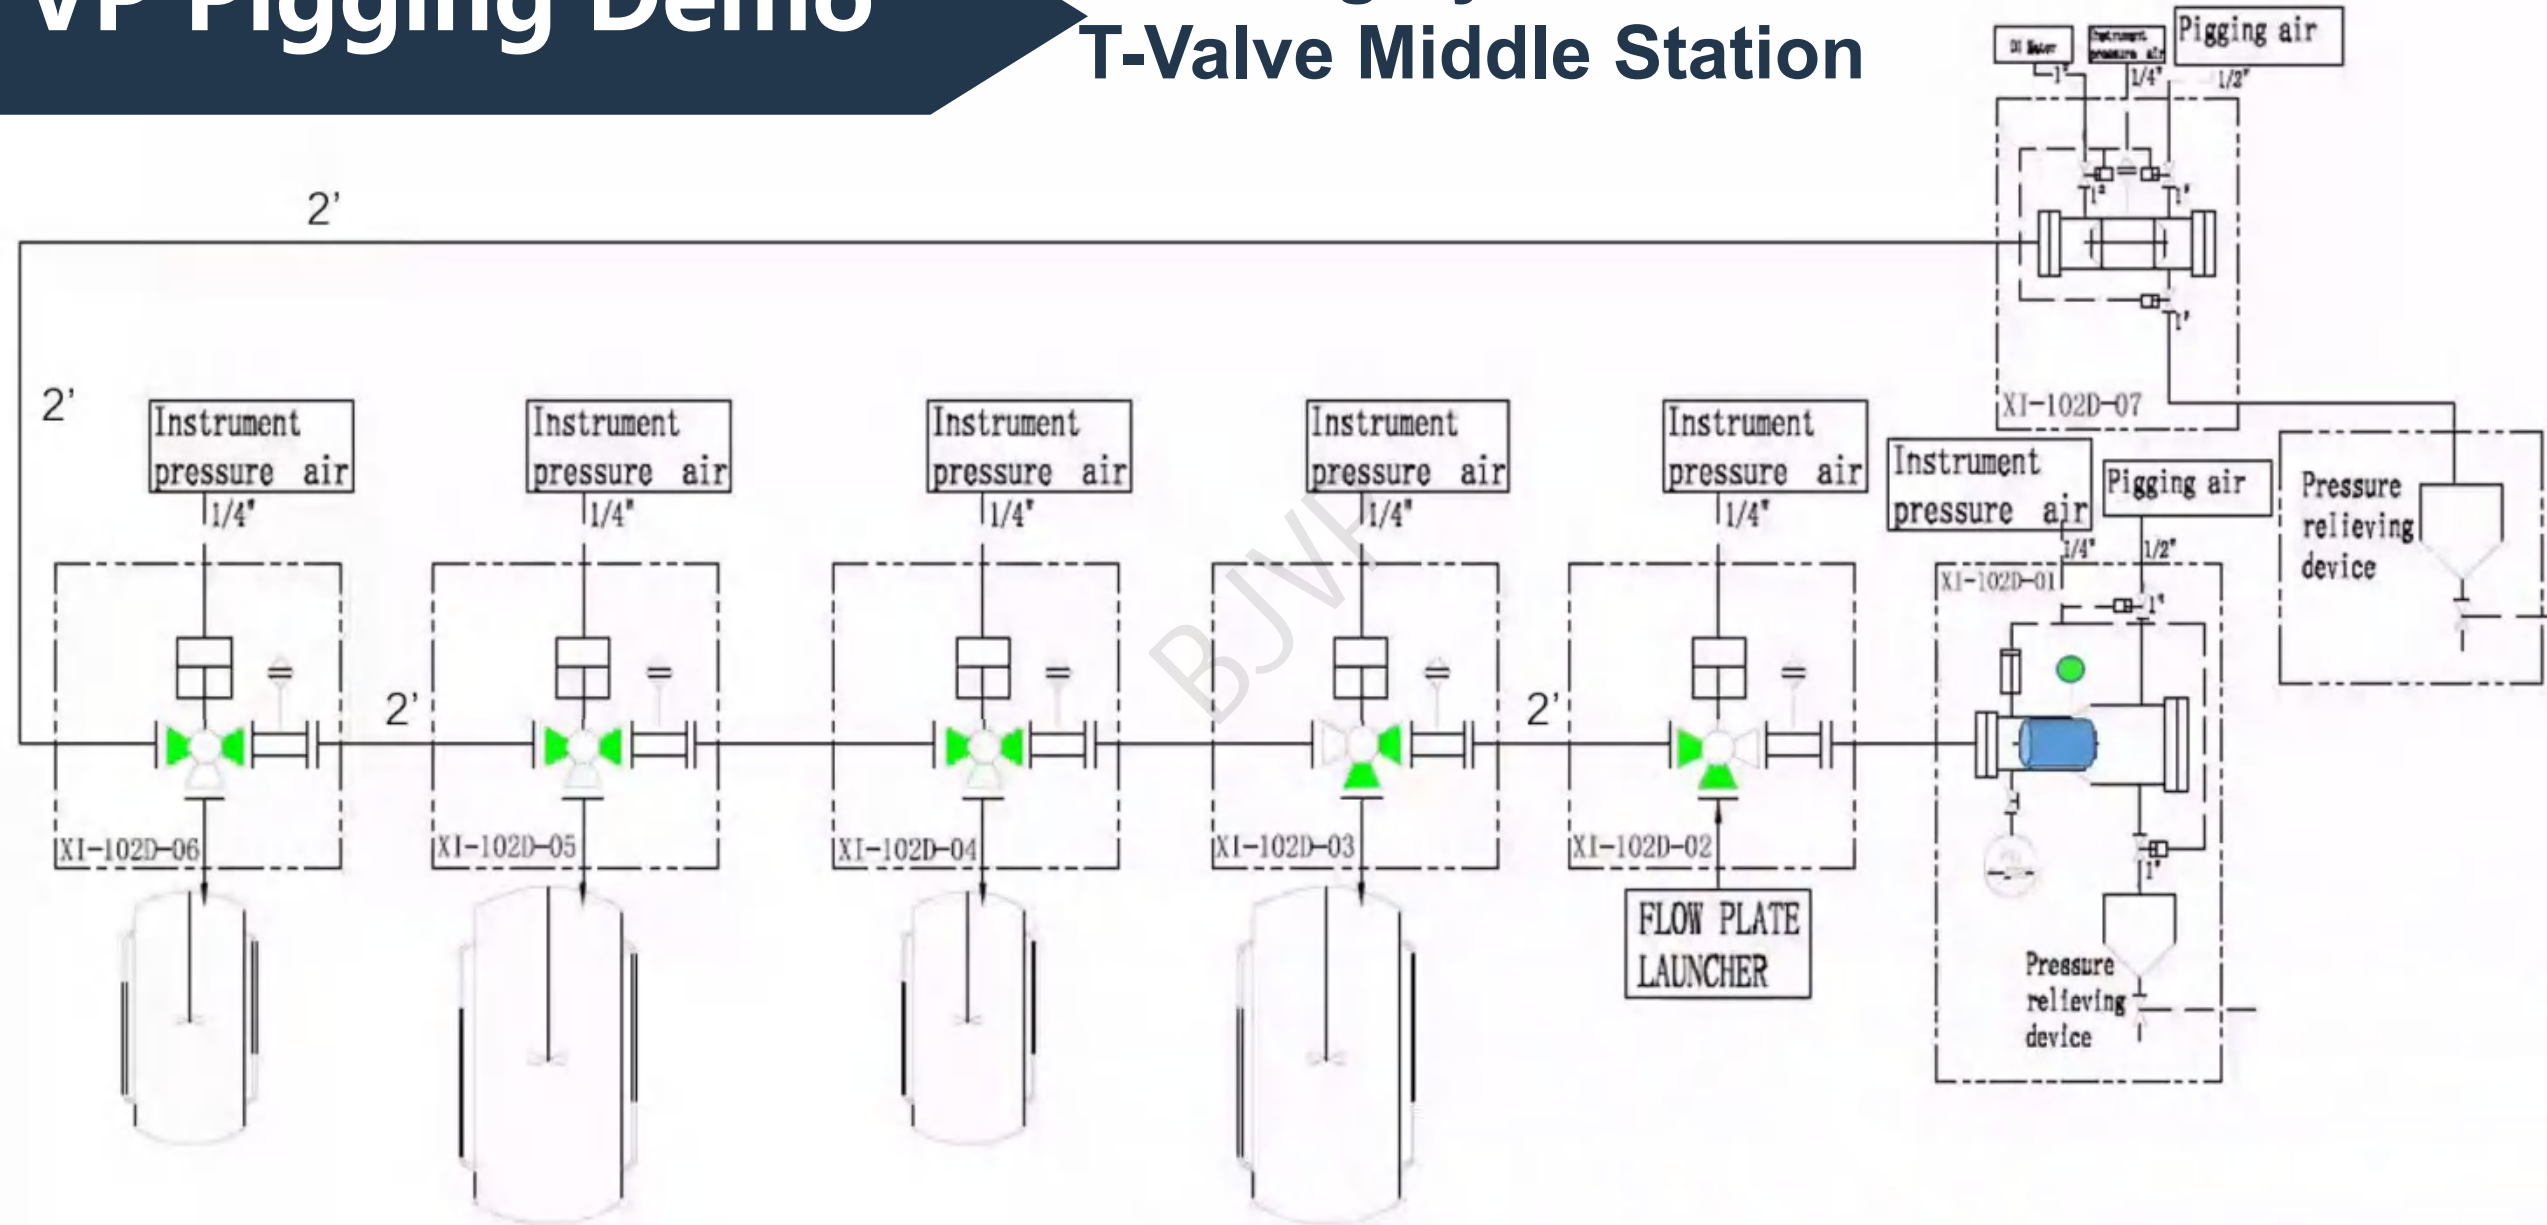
VP Pigging Demo

T-Valve Middle Station

DI Water
Instrument pressure air
Pigging air
1"
1/4"
1/2"
1"
1"
1"

2'

2'

Instrument pressure air
1/4"

Instrument pressure air
1/4"

Instrument pressure air
1/4"

Instrument pressure air
1/4"

Instrument pressure air
1/4"

Instrument pressure air
Pigging air
1/4"
1/2"

Pressure relieving device

XI-102D-07

XI-102D-01
1"

2'

2'

XI-102D-06

XI-102D-05

XI-102D-04

XI-102D-03

XI-102D-02

FLOW PLATE LAUNCHER

1"

Pressure relieving device

BJVF